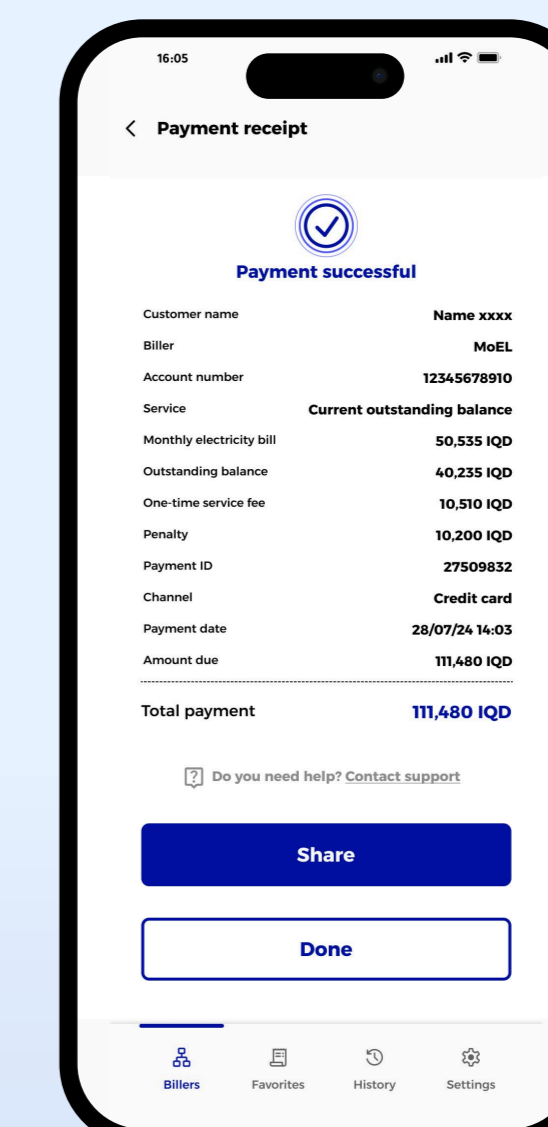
16:05

Payment receipt

Payment successful

| | |
|---|---|
| Customer name | Name xxxx |
| Biller | MoEL |
| Account number | 12345678910 |
| Service | Current outstanding balance |
| Monthly electricity bill | 50,535 IQD |
| Outstanding balance | 40,235 IQD |
| One-time service fee | 10,510 IQD |
| Penalty | 10,200 IQD |
| Payment ID | 27509832 |
| Channel | Credit card |
| Payment date | 28/07/24 14:03 |
| Amount due | 111,480 IQD |

Total payment 111,480 IQD

Do you need help? Contact support

Share

Done

Billers Favorites History Settings